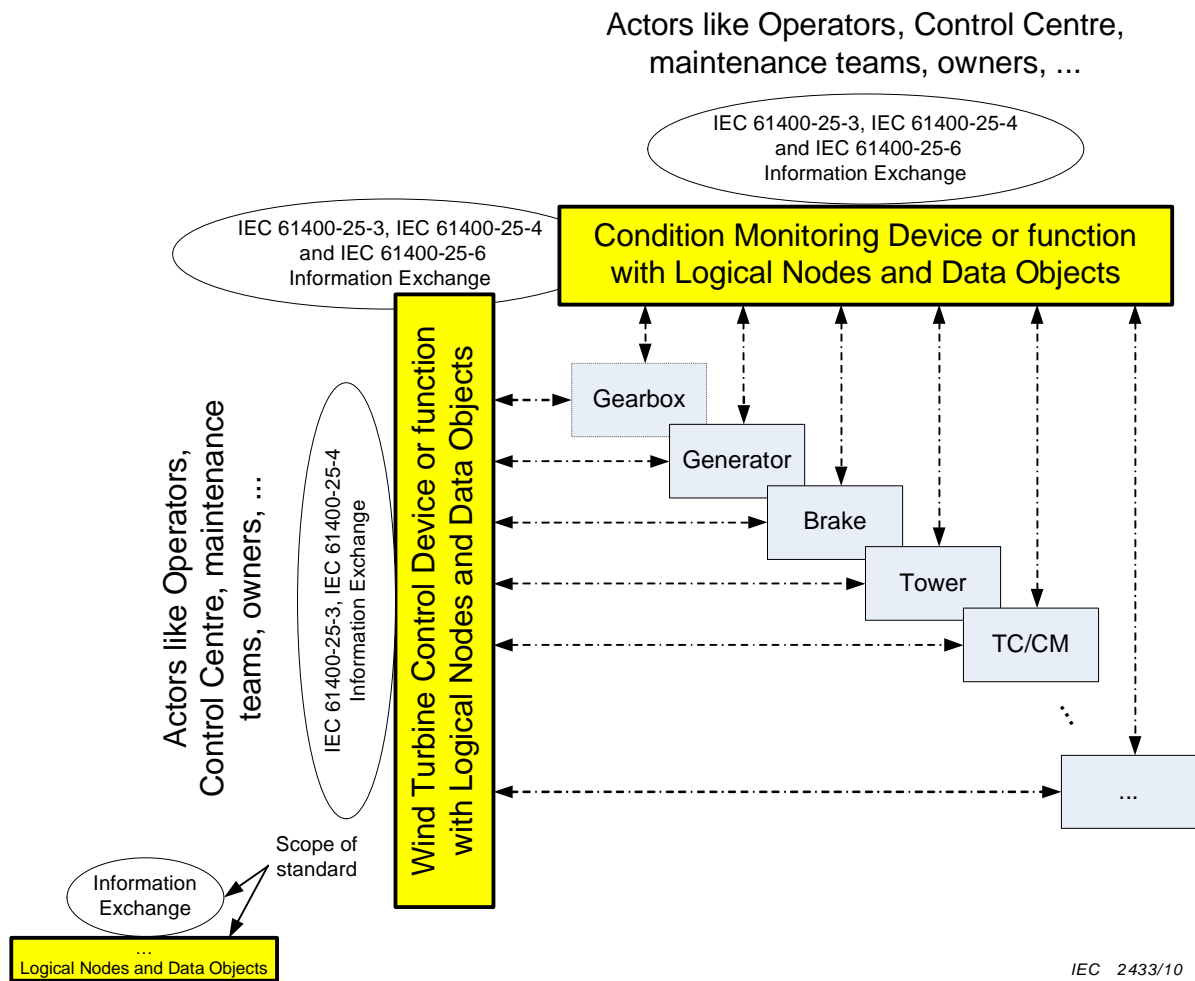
Actors like Operators, Control Centre, maintenance teams, owners, ...

IEC 61400-25-3, IEC 61400-25-4 and IEC 61400-25-6 Information Exchange

IEC 61400-25-3, IEC 61400-25-4 and IEC 61400-25-6 Information Exchange

Condition Monitoring Device or function with Logical Nodes and Data Objects

Actors like Operators, Control Centre, maintenance teams, owners, ...

IEC 61400-25-3, IEC 61400-25-4 Information Exchange

Wind Turbine Control Device or function with Logical Nodes and Data Objects

Gearbox

Generator

Brake

Tower

TC/CM

...

...

Scope of standard

Information Exchange

...
Logical Nodes and Data Objects

IEC 2433/10